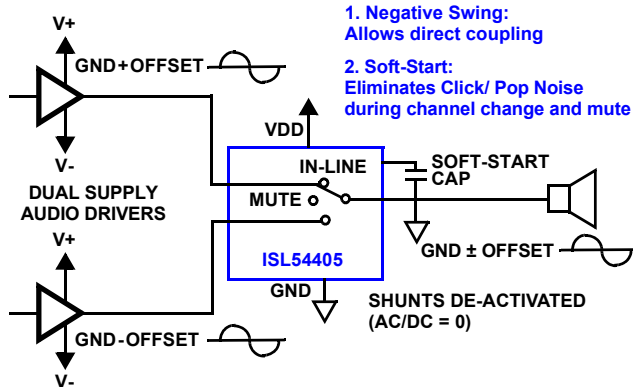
V+

GND+OFFSET

V-

DUAL SUPPLY AUDIO DRIVERS

V+

GND-OFFSET

V-

1. Negative Swing: Allows direct coupling

2. Soft-Start: Eliminates Click/ Pop Noise during channel change and mute

VDD

IN-LINE

MUTE

ISL54405

GND

SOFT-START CAP

GND ± OFFSET

SHUNTS DE-ACTIVATED (AC/DC = 0)